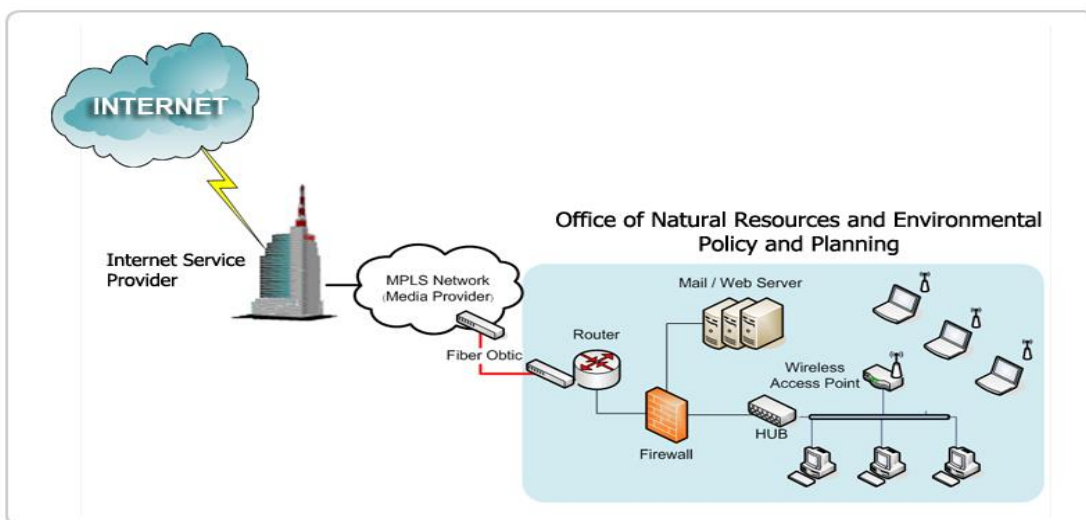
INTERNET

Internet Service Provider

MPLS Network (Media Provider)

Fiber Obtic

Office of Natural Resources and Environmental Policy and Planning

Mail / Web Server

Router

Wireless Access Point

HUB

Firewall